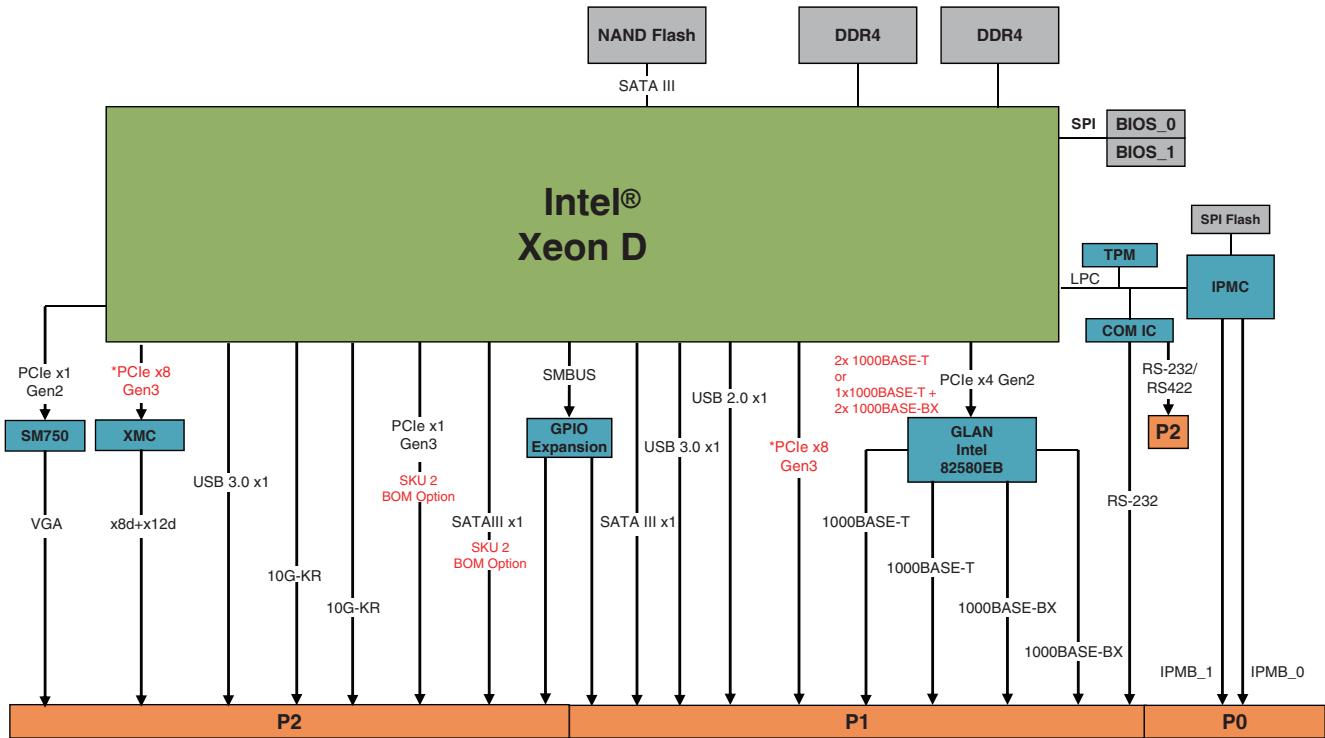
NAND Flash

DDR4

DDR4

SATA III

SPI

BIOS_0

BIOS_1

Intel®
Xeon D

SPI Flash

TPM

LPC

IPMC

COM IC

PCIe x1
Gen2

*PCIe x8
Gen3

SMBUS

2x 1000BASE-T
or
1x1000BASE-T +
2x 1000BASE-BX

PCIe x4 Gen2

RS-232/
RS422

USB 2.0 x1

SM750

XMC

PCIe x1
Gen3

GPIO
Expansion

GLAN
Intel
82580EB

P2

USB 3.0 x1

SKU 2
BOM Option

USB 3.0 x1

*PCIe x8
Gen3

RS-232

VGA

x8d+x12d

SATAIII x1

SATA III x1

1000BASE-T

SKU 2
BOM Option

10G-KR

1000BASE-T

10G-KR

1000BASE-BX

1000BASE-BX

IPMB_1

IPMB_0

P2

P1

P0